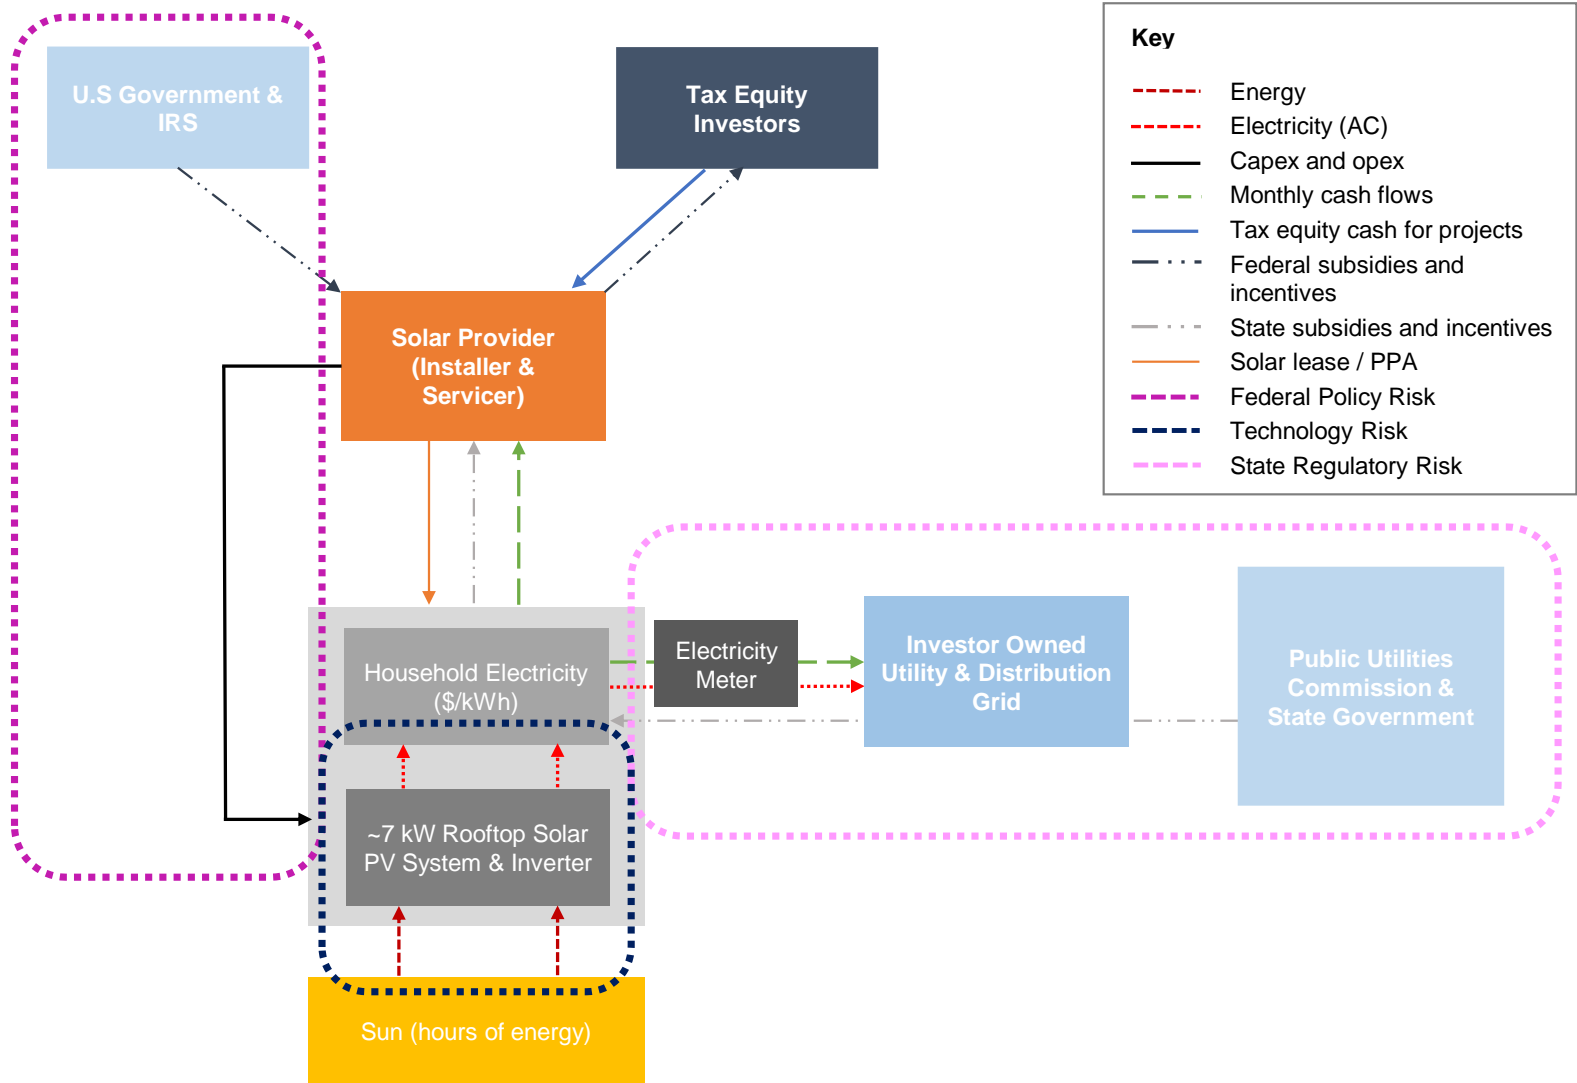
U.S Government & IRS

Tax Equity Investors

Key
Energy
Electricity (AC)
Capex and opex
Monthly cash flows
Tax equity cash for projects
Federal subsidies and incentives
State subsidies and incentives
Solar lease / PPA
Federal Policy Risk
Technology Risk
State Regulatory Risk

Solar Provider (Installer & Servicer)

Household Electricity ($/kWh)

Electricity Meter

Investor Owned Utility & Distribution Grid

Public Utilities Commission & State Government

~7 kW Rooftop Solar PV System & Inverter

Sun (hours of energy)